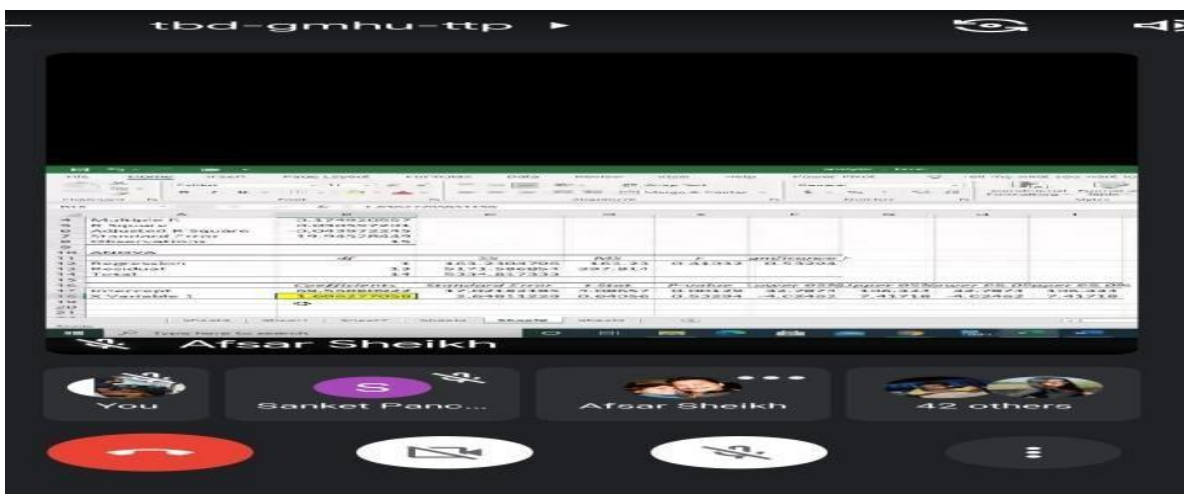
tbd-gmhu-ttp

Multiple R
R Square
Adjusted R Square
Standard Error
Observations

ANOVA

| | df | SS | MS | F | Significance F |
|---|---|---|---|---|---|
| Regression | 1 | 163.2104705 | 163.21 | 0.41032 | 0.53204 |
| Residual | 13 | 5171.586051 | 397.814 | | |
| Total | 14 | 5334.79652 | | | |

| | Coefficients | Standard Error | t Stat | P-value | Lower 95% | Upper 95% | Lower 95.0% | Upper 95.0% |
|---|---|---|---|---|---|---|---|---|
| Intercept | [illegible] | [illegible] | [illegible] | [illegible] | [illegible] | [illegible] | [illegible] | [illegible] |
| X Variable 1 | 1.6952277059 | 2.64651223 | 0.64056 | 0.53204 | -4.02462 | 7.41718 | -4.02462 | 7.41718 |

Type here to search

Afsar Sheikh

You

S

Sanket Panc...

Afsar Sheikh

42 others